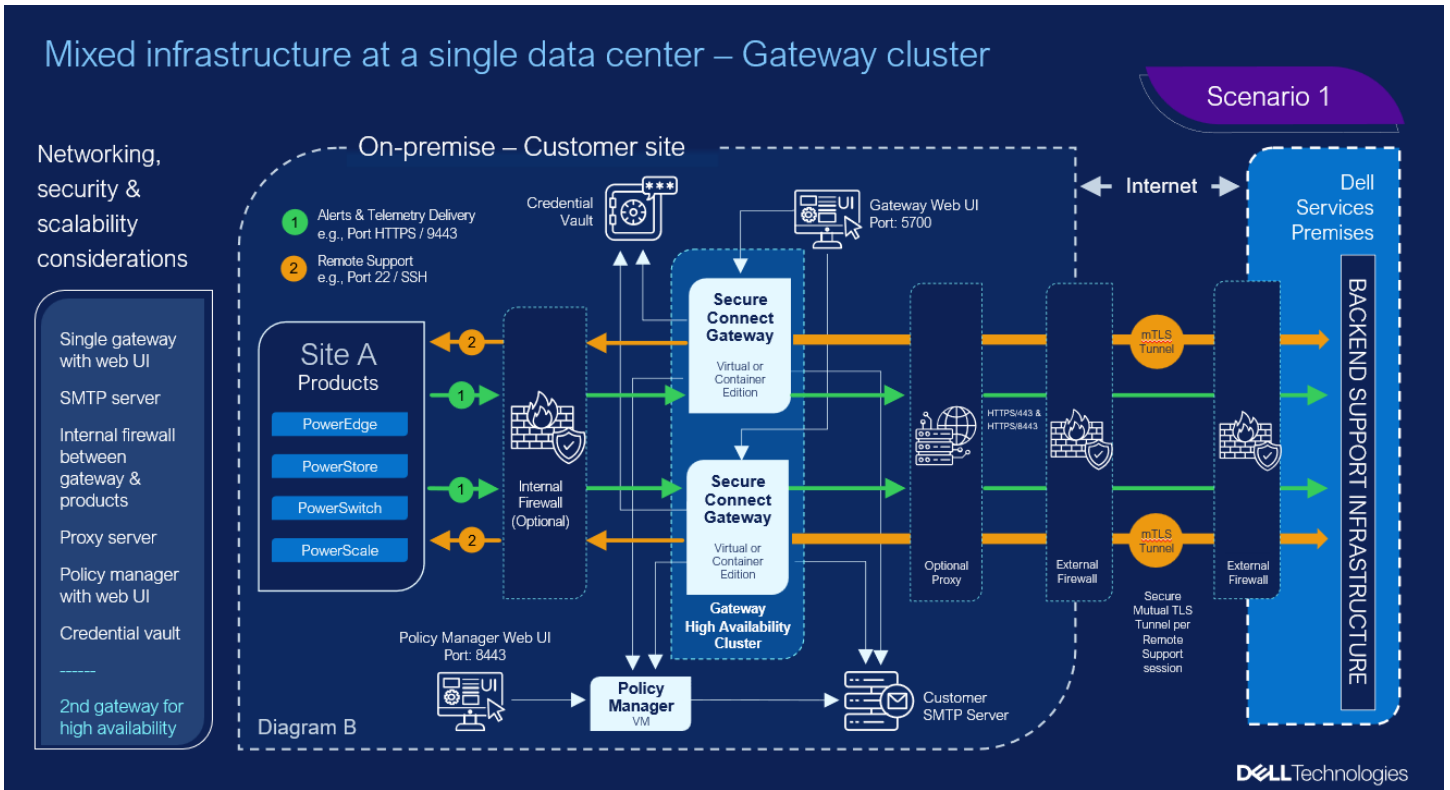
Mixed infrastructure at a single data center – Gateway cluster

Scenario 1

Networking, security & scalability considerations

Single gateway with web UI

SMTP server

Internal firewall between gateway & products

Proxy server

Policy manager with web UI

Credential vault

-------

2nd gateway for high availability

On-premise – Customer site

1 Alerts & Telemetry Delivery e.g., Port HTTPS / 9443

2 Remote Support e.g., Port 22 / SSH

Credential Vault

UI Gateway Web UI Port: 5700

Internet

Dell Services Premises

Site A Products

PowerEdge

PowerStore

PowerSwitch

PowerScale

2

1

1

2

Internal Firewall (Optional)

Secure Connect Gateway
Virtual or Container Edition

Secure Connect Gateway
Virtual or Container Edition

Gateway High Availability Cluster

Optional Proxy

HTTPS/443 & HTTPS/8443

External Firewall

mTLS Tunnel

mTLS Tunnel

Secure Mutual TLS Tunnel per Remote Support session

External Firewall

BACKEND SUPPORT INFRASTRUCTURE

Policy Manager Web UI Port: 8443

UI

Policy Manager VM

Customer SMTP Server

Diagram B

DELL Technologies